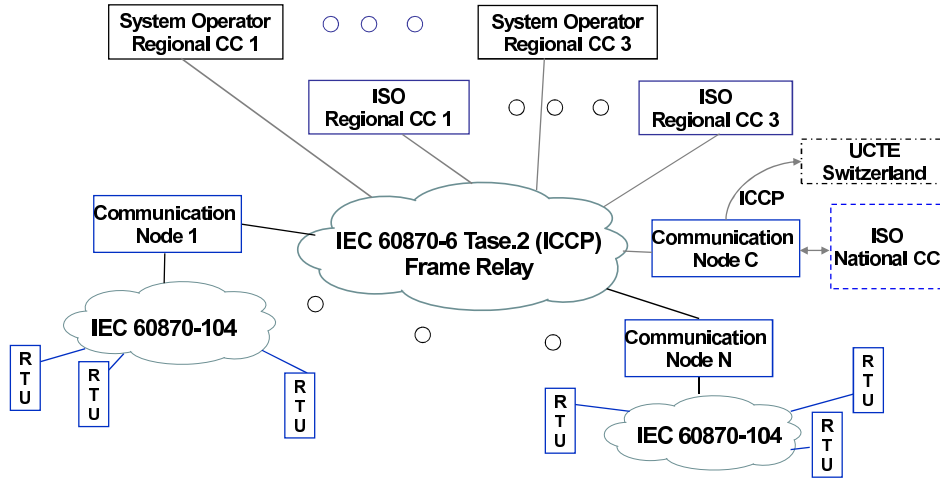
System Operator
Regional CC 1

System Operator
Regional CC 3

ISO
Regional CC 1

ISO
Regional CC 3

UCTE
Switzerland

ICCP

Communication
Node 1

IEC 60870-6 Tase.2 (ICCP)
Frame Relay

Communication
Node C

ISO
National CC

IEC 60870-104

R
T
U

R
T
U

R
T
U

Communication
Node N

R
T
U

R
T
U

IEC 60870-104

R
T
U